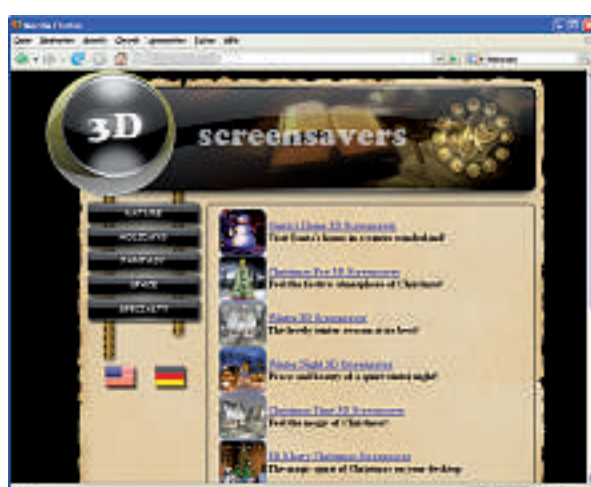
3D

screensavers

NATURE

HOLIDAYS

FANTASY

SPACE

SPECIALTY

Santa's Home 3D Screensaver
Visit Santa's house in a winter wonderland!

Christmas Eve 3D Screensaver
Feel the festive atmosphere of Christmas!

Winter 3D Screensaver
The lovely winter season at its best!

Winter Night 3D Screensaver
Peace and beauty of a quiet winter night!

Christmas Time 3D Screensaver
Feel the magic of Christmas!

3D Merry Christmas Screensaver
The magic spirit of Christmas on your desktop